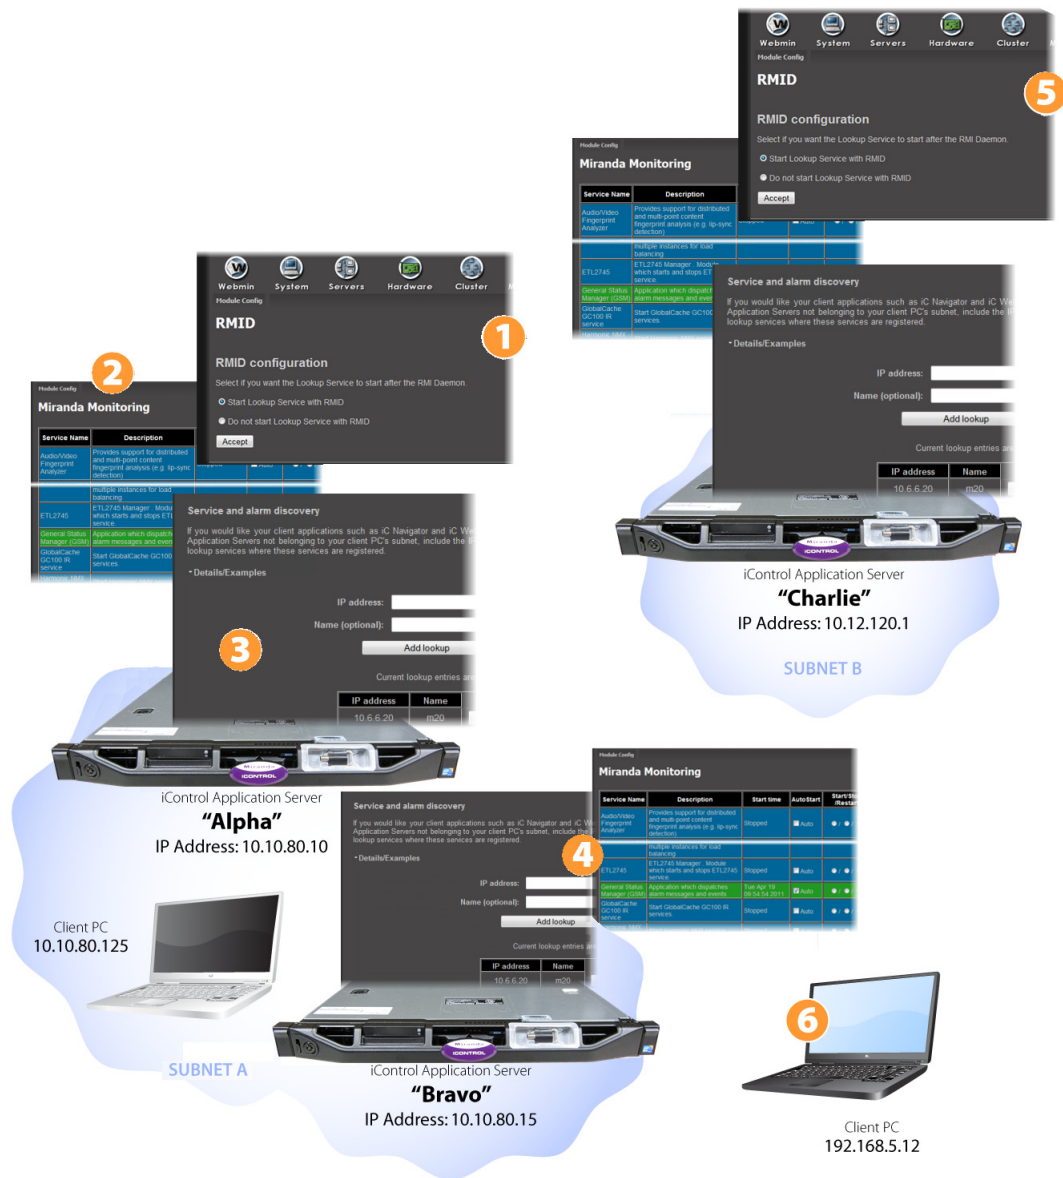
Webmin System Servers Hardware Cluster
Module Config
RMID
RMID configuration
Select if you want the Lookup Service to start after the RMI Daemon.
Start Lookup Service with RMID
Do not start Lookup Service with RMID
Accept

5

Module Config
Miranda Monitoring

| Service Name | Description |
|---|---|
| Audio/Video Fingerprint Analyzer | Provides support for distributed and multi-point content fingerprint analysis (e.g. lip-sync detection) |
| | multiple instances for load balancing |
| ETL2745 | ETL2745 Manager . Module which starts and stops ET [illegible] service |
| General Status Manager (GSM) | Application which dispatch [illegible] alarm messages and even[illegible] |
| GlobalCache GC100 IR service | Start GlobalCache GC100 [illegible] services. |

Service and alarm discovery
If you would like your client applications such as iC Navigator and iC We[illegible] Application Servers not belonging to your client PC's subnet, include the I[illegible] lookup services where these services are registered.
Details/Examples
IP address:
Name (optional):
Add lookup
Current lookup entries a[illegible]

| IP address | Name |
|---|---|
| 10.6.6.20 | m20 |

iControl Application Server
"Charlie"
IP Address: 10.12.120.1
SUBNET B

Webmin System Servers Hardware Cluster
Module Config
RMID
RMID configuration
Select if you want the Lookup Service to start after the RMI Daemon.
Start Lookup Service with RMID
Do not start Lookup Service with RMID
Accept

1

2
Module Config
Miranda Monitoring

| Service Name | Description |
|---|---|
| Audio/Video Fingerprint Analyzer | Provides support for distributed and multi-point content fingerprint analysis (e.g. lip-sync detection) |
| | multiple instances for load balancing |
| ETL2745 | ETL2745 Manager . Module which starts and stops ET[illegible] service |
| General Status Manager (GSM) | Application which dispatch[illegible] alarm messages and even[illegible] |
| GlobalCache GC100 IR service | Start GlobalCache GC10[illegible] services. |

Service and alarm discovery
If you would like your client applications such as iC Navigator and iC We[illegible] Application Servers not belonging to your client PC's subnet, include the I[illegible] lookup services where these services are registered.
Details/Examples
IP address:
Name (optional):
Add lookup
Current lookup entries a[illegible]

3

| IP address | Name |
|---|---|
| 10.6.6.20 | m20 |

iControl Application Server
"Alpha"
IP Address: 10.10.80.10

Client PC
10.10.80.125

SUBNET A

Service and alarm discovery
If you would like your client applications such as iC Navigator and iC We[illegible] Application Servers not belonging to your client PC's subnet, include the I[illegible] lookup services where these services are registered.
Details/Examples
IP address:
Name (optional):
Add lookup
Current lookup entries a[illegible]

| IP address | Name |
|---|---|
| 10.6.6.20 | m20 |

4

Module Config
Miranda Monitoring

| Service Name | Description | Start time | AutoStart | Start/Sto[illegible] /Restar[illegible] |
|---|---|---|---|---|
| Audio/Video Fingerprint Analyzer | Provides support for distributed and multi-point content fingerprint analysis (e.g. lip-sync detection) | Stopped | Auto | |
| | multiple instances for load balancing | | | |
| ETL2745 | ETL2745 Manager . Module which starts and stops ETL2745 service | Stopped | Auto | |
| General Status Manager (GSM) | Application which dispatches alarm messages and events. | Tue Apr 19 09:54:54 2011 | Auto | |
| GlobalCache GC100 IR service | Start GlobalCache GC100 IR services. | Stopped | Auto | |

iControl Application Server
"Bravo"
IP Address: 10.10.80.15

6

Client PC
192.168.5.12